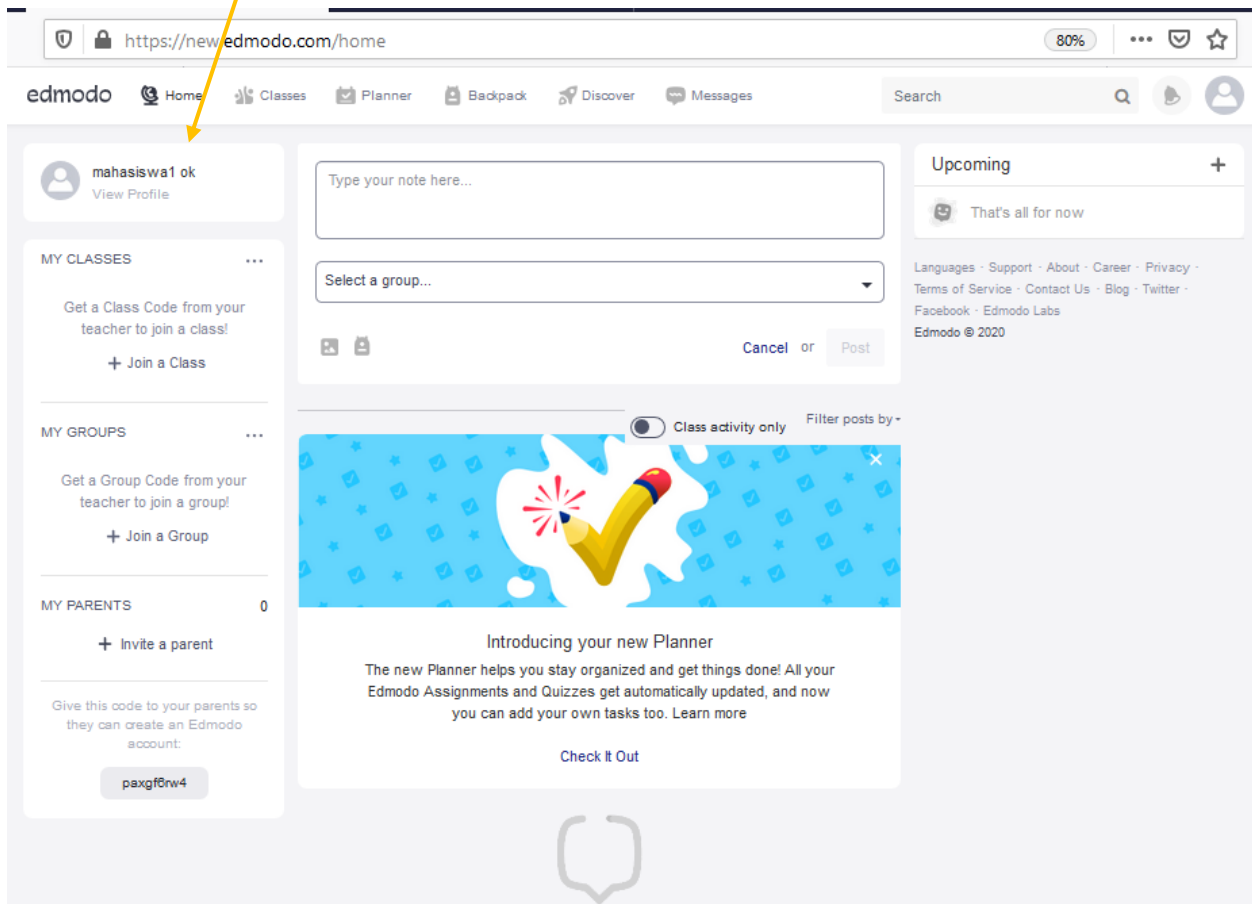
https://new.edmodo.com/home

80%

edmodo Home Classes Planner Backpack Discover Messages Search

mahasiswa1 ok
View Profile

MY CLASSES ...

Get a Class Code from your teacher to join a class!

+ Join a Class

MY GROUPS ...

Get a Group Code from your teacher to join a group!

+ Join a Group

MY PARENTS 0

+ Invite a parent

Give this code to your parents so they can create an Edmodo account:

paxgf6rw4

Type your note here...

Select a group...

Cancel or Post

Class activity only

Filter posts by

Introducing your new Planner

The new Planner helps you stay organized and get things done! All your Edmodo Assignments and Quizzes get automatically updated, and now you can add your own tasks too. Learn more

Check It Out

Upcoming +

That's all for now

Languages · Support · About · Career · Privacy · Terms of Service · Contact Us · Blog · Twitter · Facebook · Edmodo Labs

Edmodo © 2020